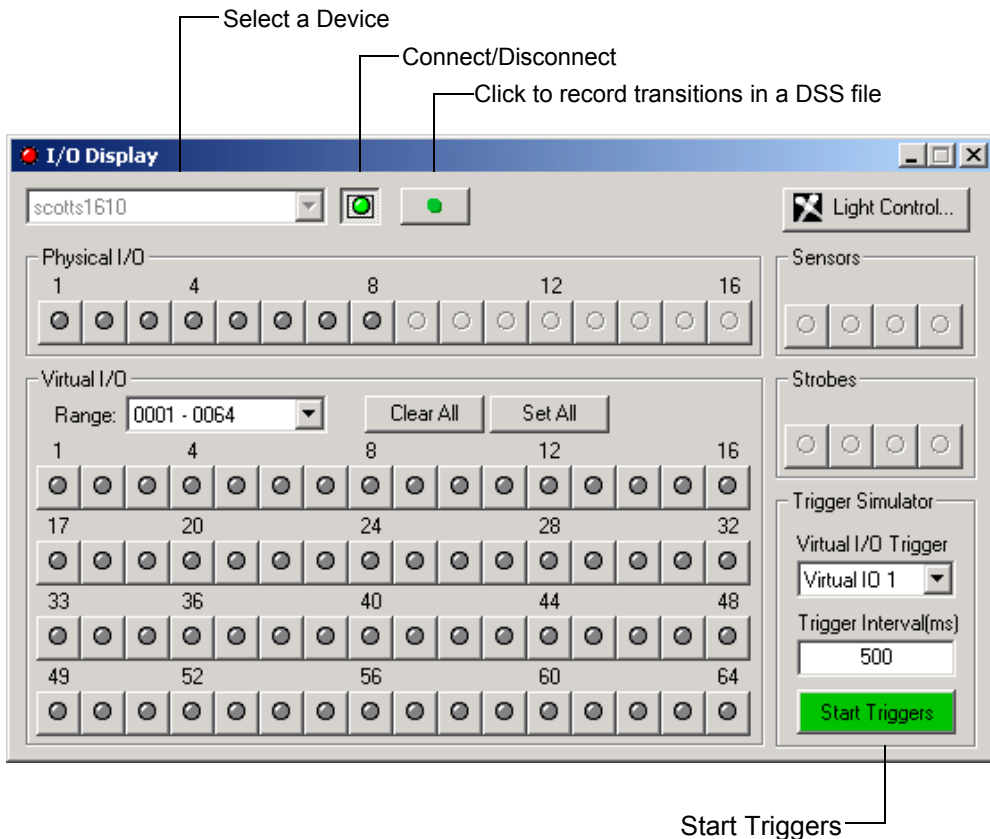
Select a Device

Connect/Disconnect

Click to record transitions in a DSS file

I/O Display

scotts1610

Light Control...

Physical I/O

1 4 8 12 16

Sensors

Virtual I/O

Range: 0001 - 0064

Clear All

Set All

1 4 8 12 16

17 20 24 28 32

33 36 40 44 48

49 52 56 60 64

Strobes

Trigger Simulator

Virtual I/O Trigger

Virtual IO 1

Trigger Interval(ms)

500

Start Triggers

Start Triggers